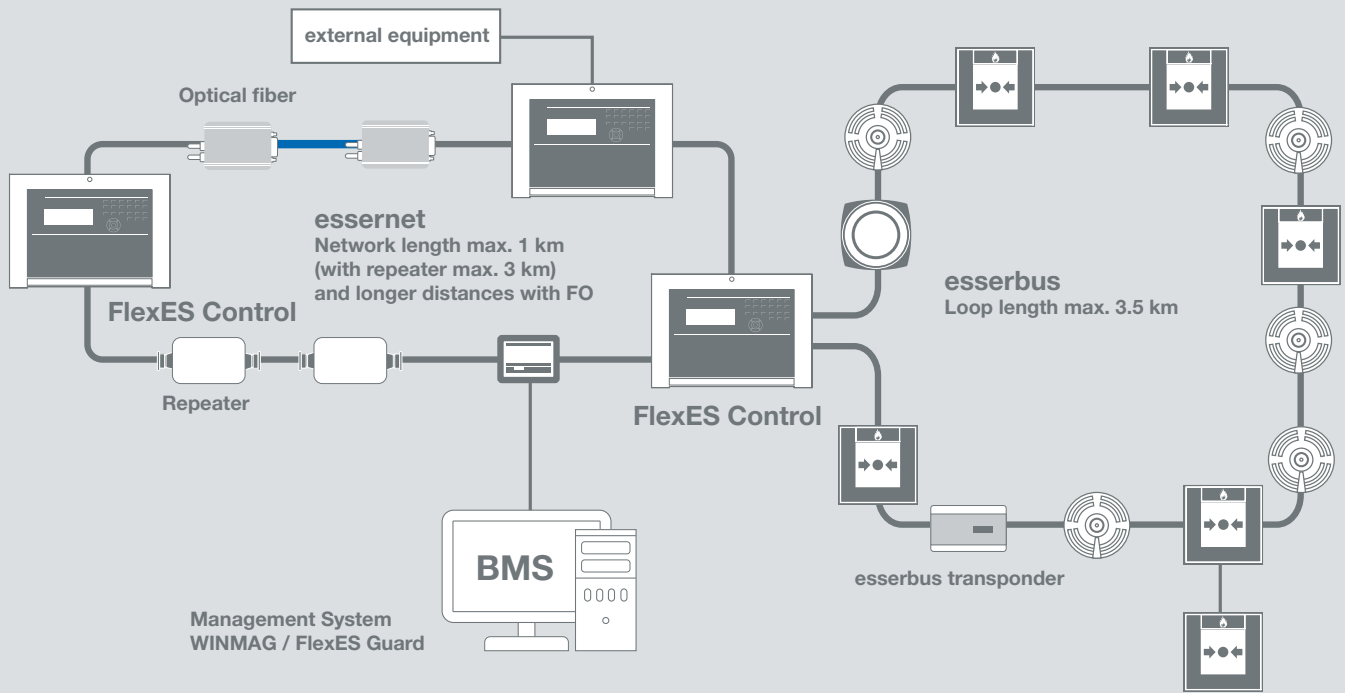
external equipment

Optical fiber

essernet
Network length max. 1 km (with repeater max. 3 km) and longer distances with FO

FlexES Control

Repeater

FlexES Control

esserbus
Loop length max. 3.5 km

esserbus transponder

BMS

Management System
WINMAG / FlexES Guard